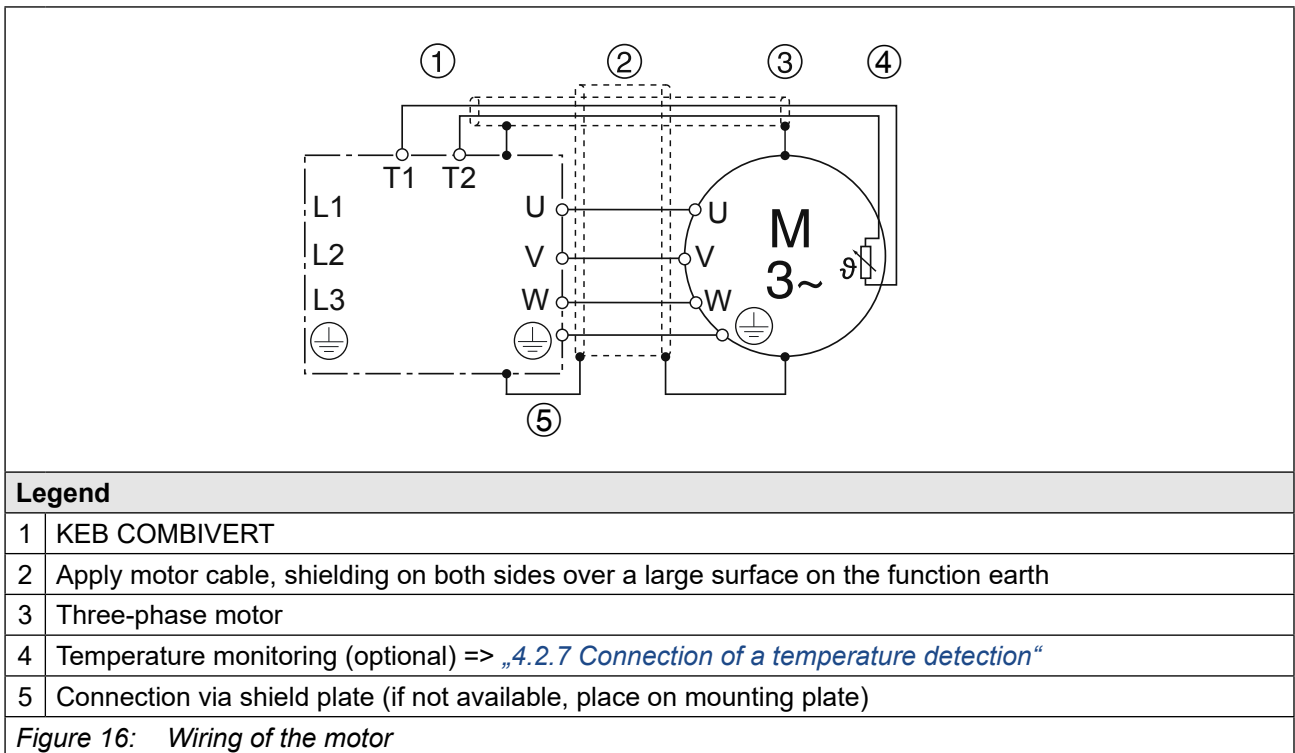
①  ②  ③  ④

T1  T2

L1
L2
L3

U
V
W

U
V
W

M
$3\sim$

$\vartheta$

⑤

| Legend | |
|---|---|
| 1 | KEB COMBIVERT |
| 2 | Apply motor cable, shielding on both sides over a large surface on the function earth |
| 3 | Three-phase motor |
| 4 | Temperature monitoring (optional) => „4.2.7 Connection of a temperature detection“ |
| 5 | Connection via shield plate (if not available, place on mounting plate) |

Figure 16: Wiring of the motor